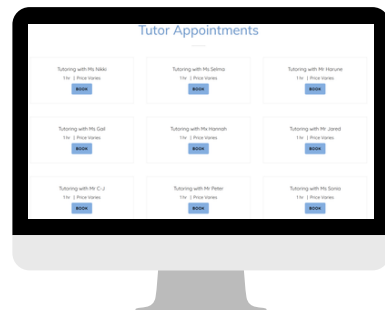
Tutor Appointments

Tutoring with Ms Nikki
1 hr | Price Varies
BOOK

Tutoring with Ms Selma
1 hr | Price Varies
BOOK

Tutoring with Mr Harune
1 hr | Price Varies
BOOK

Tutoring with Ms Gail
1 hr | Price Varies
BOOK

Tutoring with Ms Hannah
1 hr | Price Varies
BOOK

Tutoring with Mr Jared
1 hr | Price Varies
BOOK

Tutoring with Mr C-J
1 hr | Price Varies
BOOK

Tutoring with Mr Peter
1 hr | Price Varies
BOOK

Tutoring with Ms Sonia
1 hr | Price Varies
BOOK